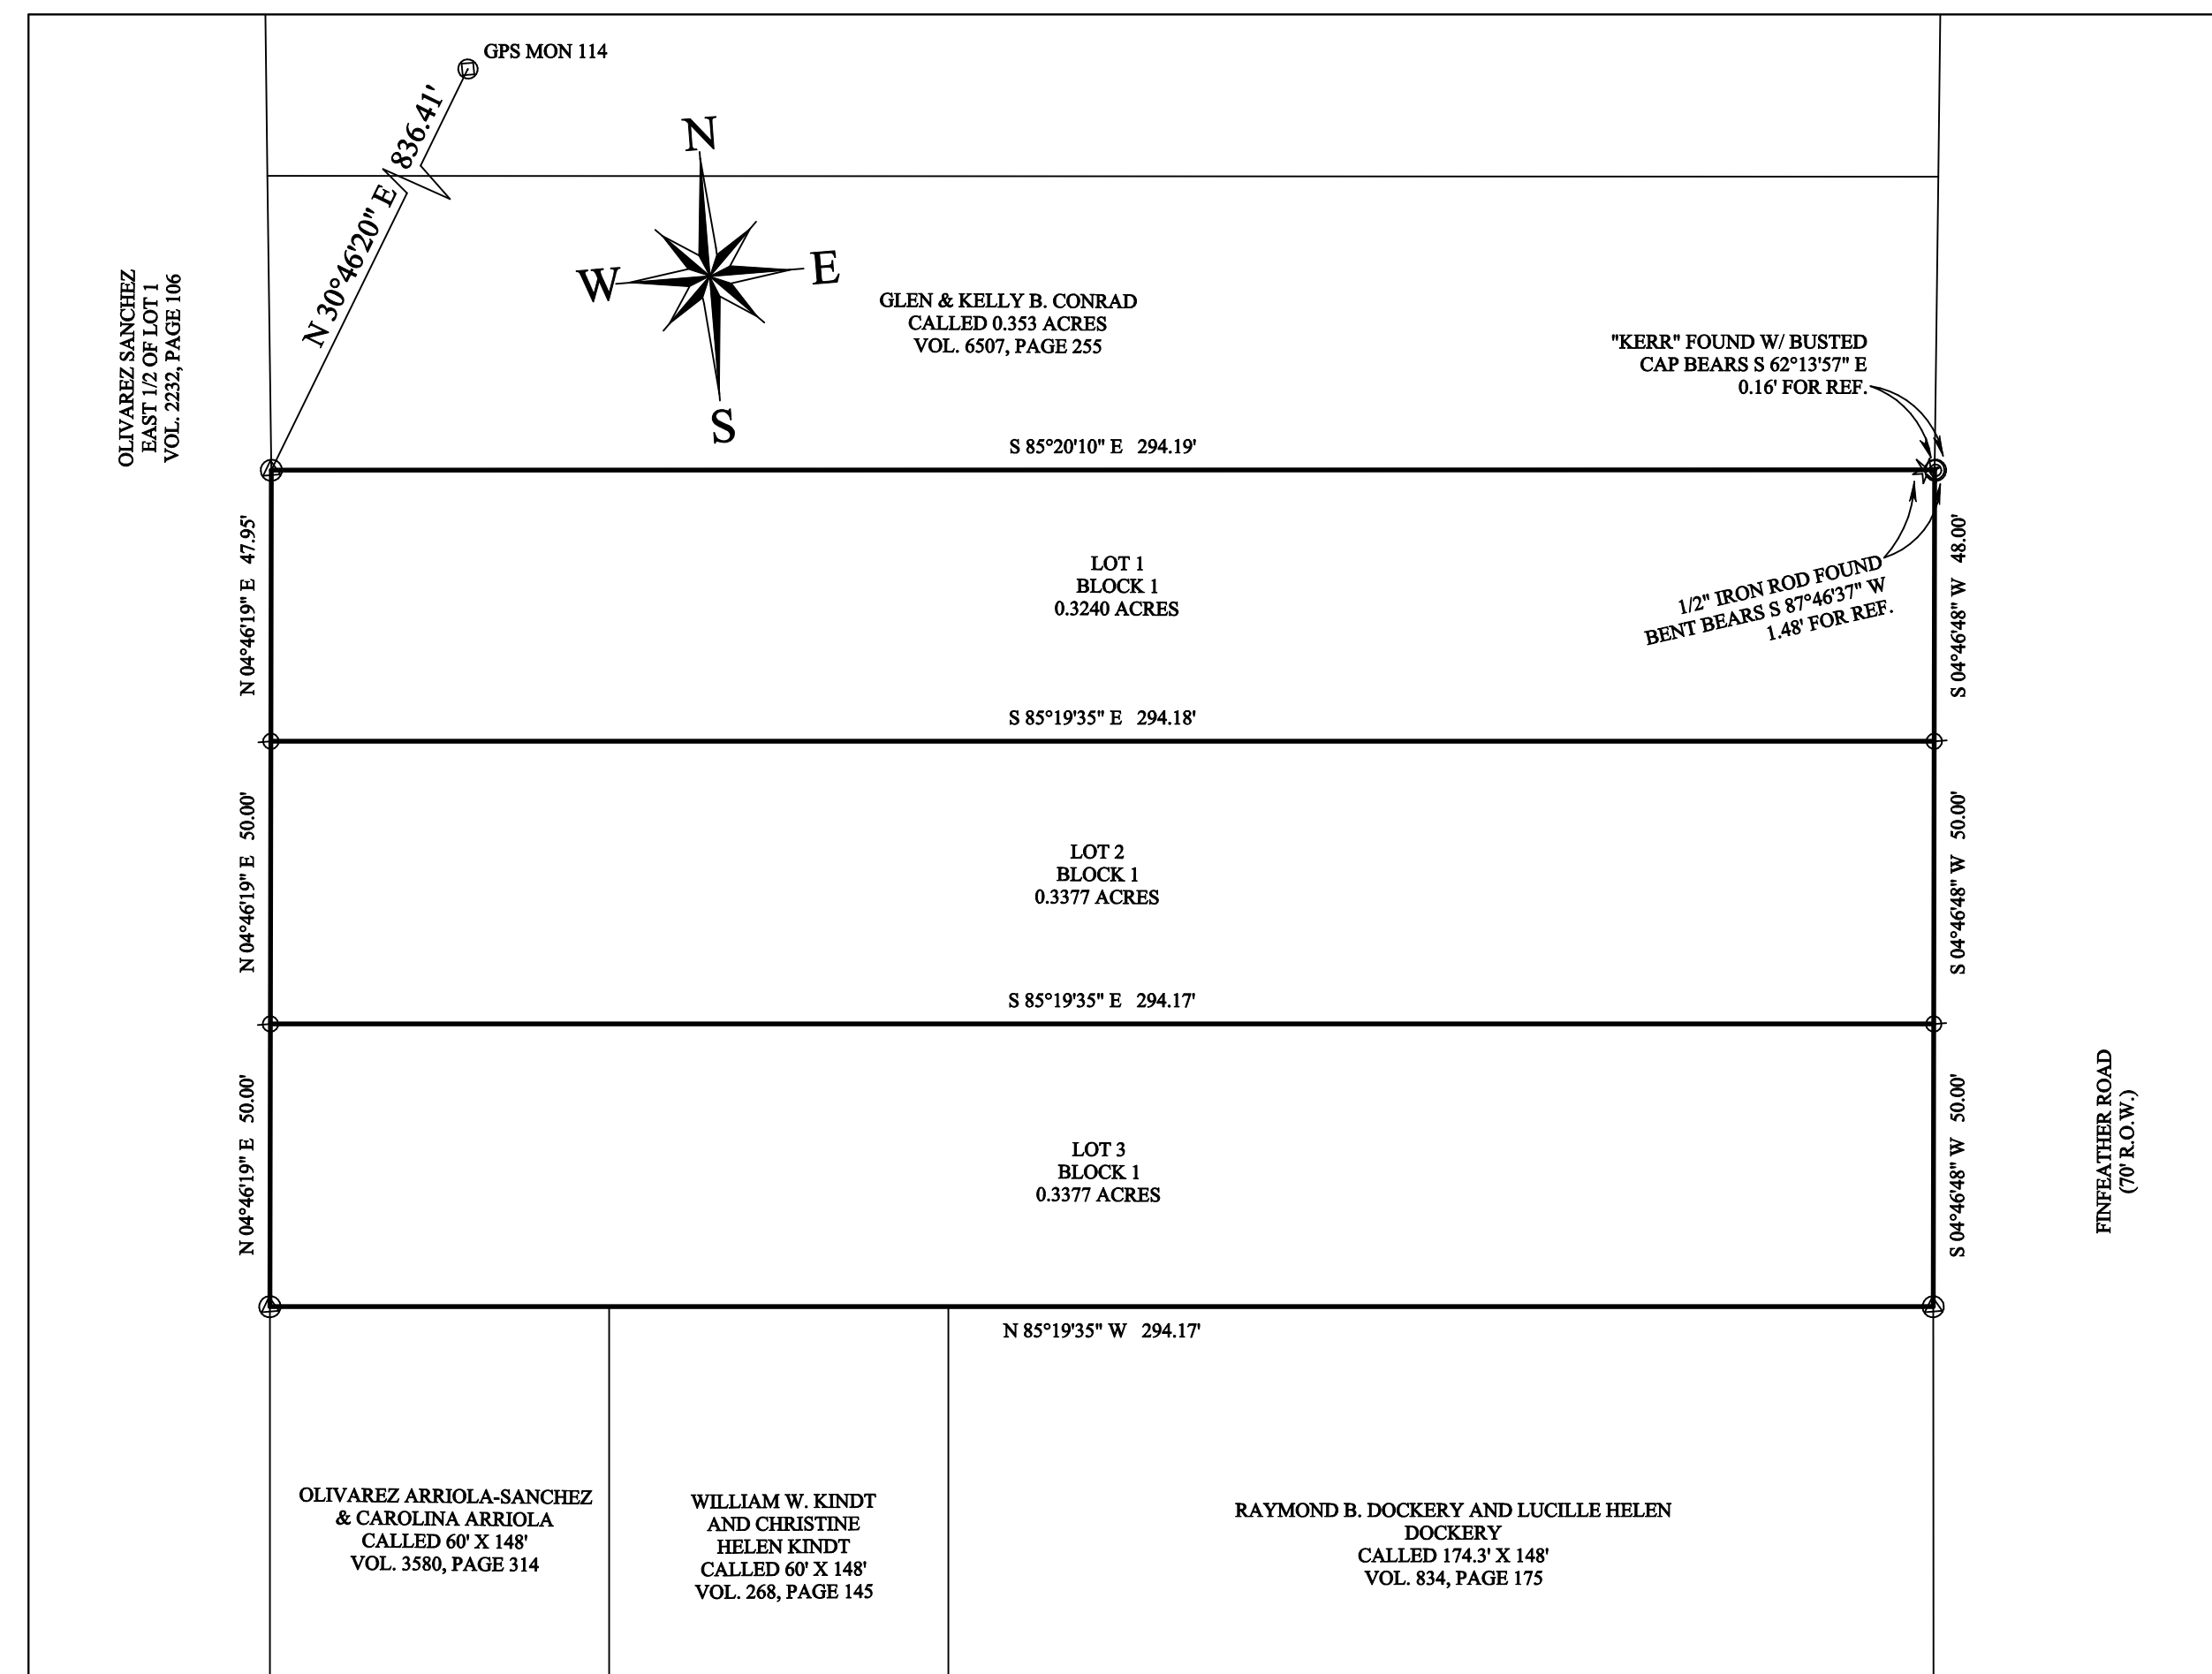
GPS MON 114

N 30°46'20" E 836.41'

N

W

E

S

OLIVAREZ SANCHEZ
EAST 1/2 OF LOT 1
VOL. 2232, PAGE 106

GLEN & KELLY B. CONRAD
CALLED 0.353 ACRES
VOL. 6507, PAGE 255

"KERR" FOUND W/ BUSTED
CAP BEARS S 62°13'57" E
0.16' FOR REF.

S 85°20'10" E 294.19'

N 04°46'19" E 47.95'

LOT 1
BLOCK 1
0.3240 ACRES

1/2" IRON ROD FOUND
BENT BEARS S 87°46'37" W
1.48' FOR REF.

S 04°46'48" W 48.00'

S 85°19'35" E 294.18'

N 04°46'19" E 50.00'

LOT 2
BLOCK 1
0.3377 ACRES

S 04°46'48" W 50.00'

S 85°19'35" E 294.17'

N 04°46'19" E 50.00'

LOT 3
BLOCK 1
0.3377 ACRES

S 04°46'48" W 50.00'

FINFEATHER ROAD
(70' R.O.W.)

N 85°19'35" W 294.17'

OLIVAREZ ARRIOLA-SANCHEZ
& CAROLINA ARRIOLA
CALLED 60' X 148'
VOL. 3580, PAGE 314

WILLIAM W. KINDT
AND CHRISTINE
HELEN KINDT
CALLED 60' X 148'
VOL. 268, PAGE 145

RAYMOND B. DOCKERY AND LUCILLE HELEN
DOCKERY
CALLED 174.3' X 148'
VOL. 834, PAGE 175